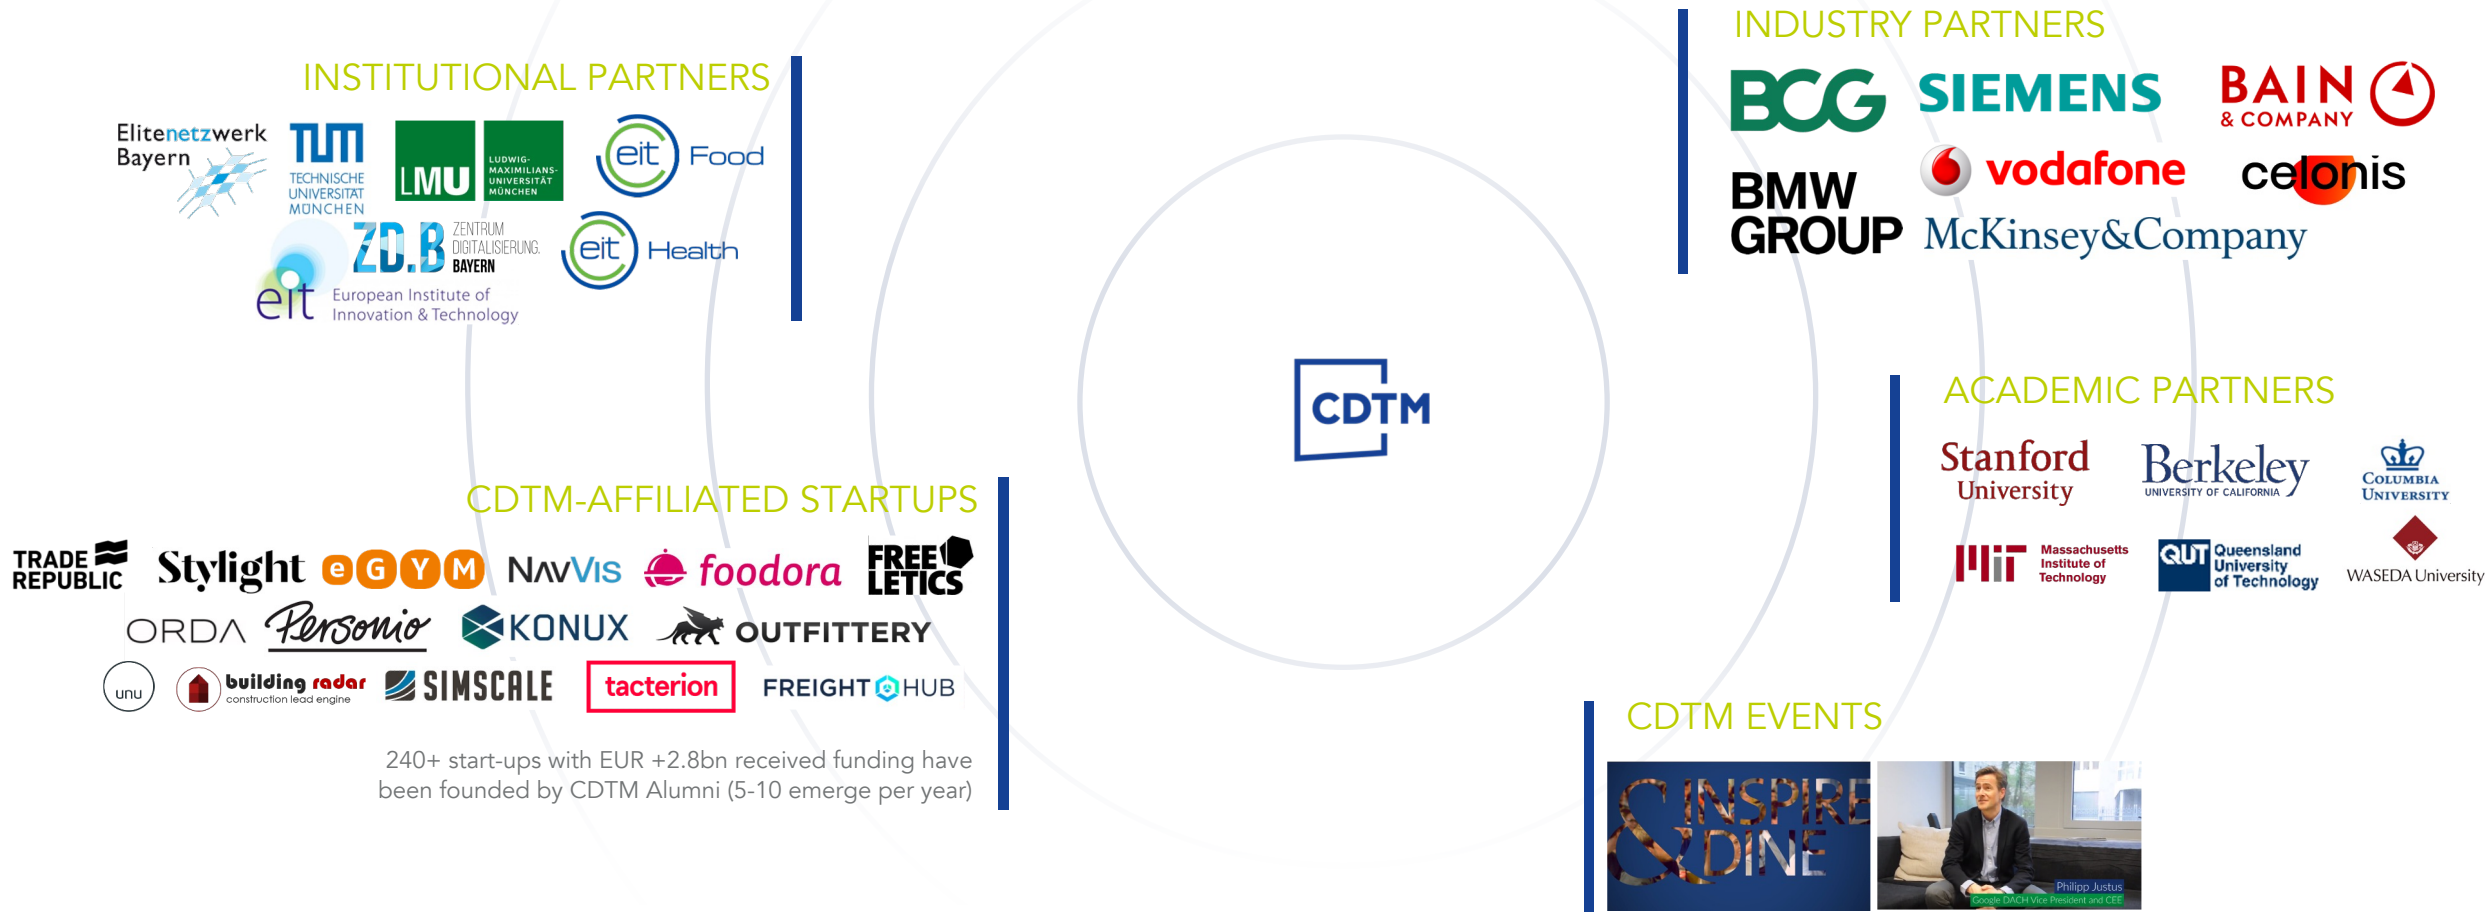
INSTITUTIONAL PARTNERS

Elitenetzwerk Bayern

TUM TECHNISCHE UNIVERSITÄT MÜNCHEN

LMU LUDWIG-MAXIMILIANS-UNIVERSITÄT MÜNCHEN

eit Food

ZD.B ZENTRUM DIGITALISIERUNG. BAYERN

eit Health

eit European Institute of Innovation & Technology

INDUSTRY PARTNERS

BCG

SIEMENS

BAIN & COMPANY

BMW GROUP

vodafone

celonis

McKinsey&Company

CDTM

ACADEMIC PARTNERS

Stanford University

Berkeley UNIVERSITY OF CALIFORNIA

Columbia University

MIT Massachusetts Institute of Technology

QUT Queensland University of Technology

WASEDA University

CDTM-AFFILIATED STARTUPS

TRADE REPUBLIC

Stylight

eGYM

NavVis

foodora

FREELETICS

ORDA

Personio

KONUX

OUTFITTERY

unu

building radar construction lead engine

SIMSCALE

tacterion

FREIGHTHUB

240+ start-ups with EUR +2.8bn received funding have been founded by CDTM Alumni (5-10 emerge per year)

CDTM EVENTS

INSPIRE & DINE

Philipp Justus
Google DACH Vice President and CEE